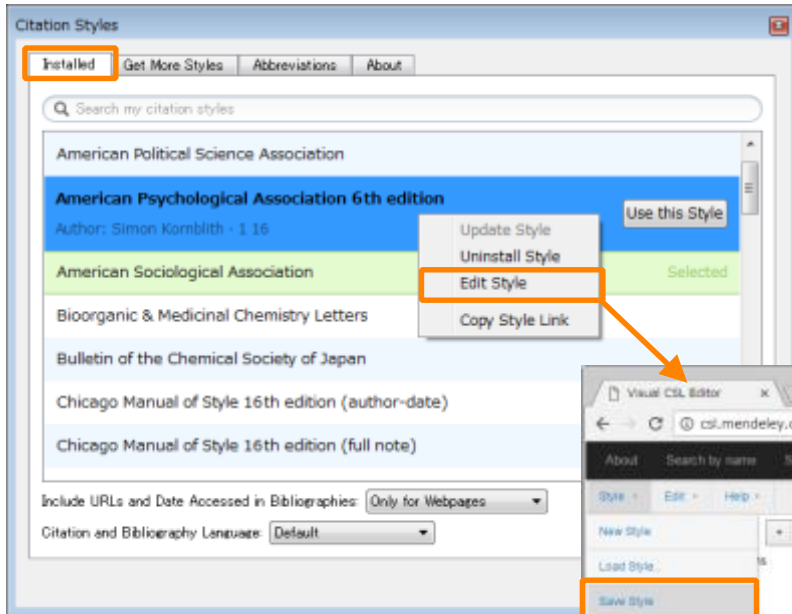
Citation Styles

Installed | Get More Styles | Abbreviations | About

Search my citation styles

American Political Science Association

American Psychological Association 6th edition

Author: Simon Kornblith - 1 16

Use this Style

Update Style
Uninstall Style
Edit Style
Copy Style Link

American Sociological Association

Selected

Bioorganic & Medicinal Chemistry Letters

Bulletin of the Chemical Society of Japan

Chicago Manual of Style 16th edition (author-date)

Chicago Manual of Style 16th edition (full note)

Include URLs and Date Accessed in Bibliographies: Only for Webpages

Citation and Bibliography Language: Default

Visual CSL Editor

csl.mendeley.c

About | Search by name | S

Style | Edit | Help

New Style

Load Style

Save Style